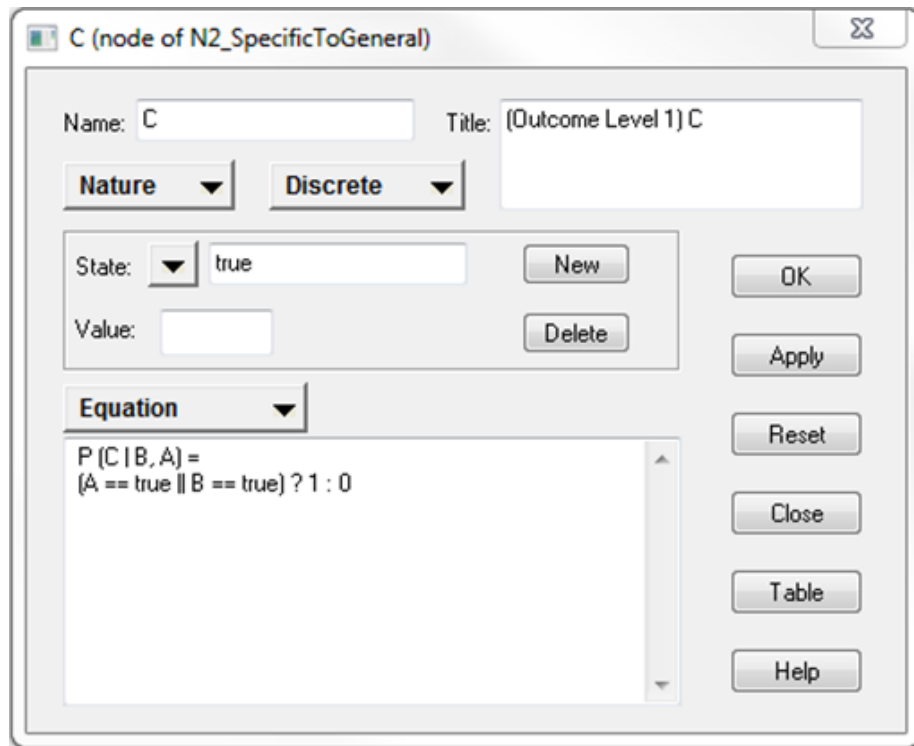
C (node of N2_SpecificToGeneral)

Name: C

Title: (Outcome Level 1) C

Nature

Discrete

State: true

New

Value:

Delete

OK

Apply

Equation

Reset

P (C | B, A) =
(A == true || B == true) ? 1 : 0

Close

Table

Help